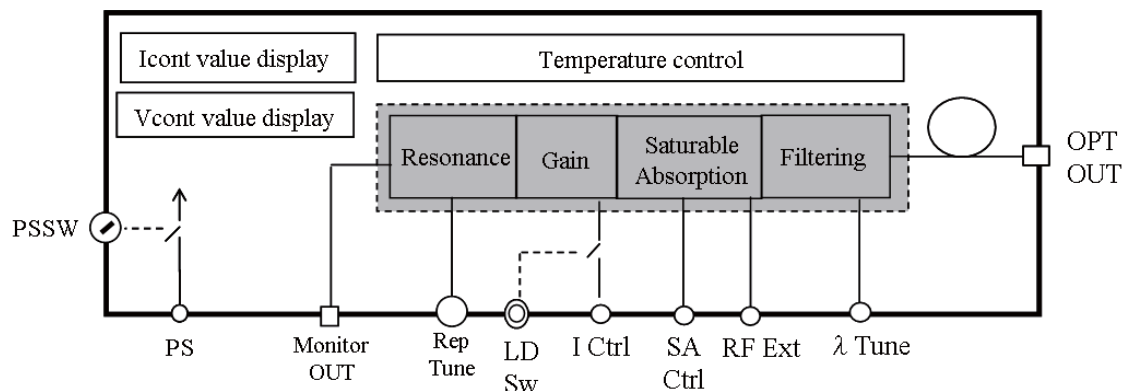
Icont value display

Vcont value display

Temperature control

Resonance

Gain

Saturable Absorption

Filtering

OPT OUT

PSSW

PS

Monitor OUT

Rep Tune

LD Sw

I Ctrl

SA Ctrl

RF Ext

$\lambda$ Tune